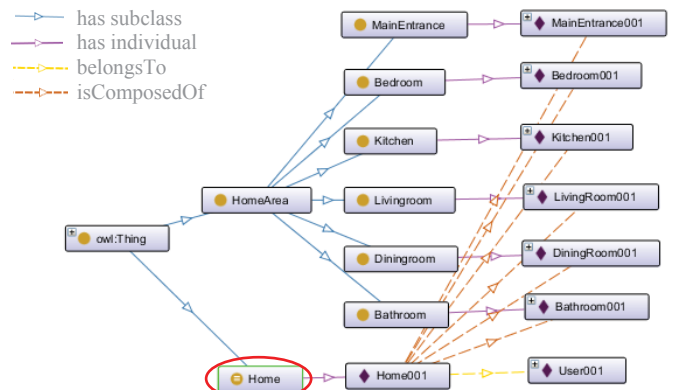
has subclass
has individual
belongsTo
isComposedOf

MainEntrance
MainEntrance001
Bedroom
Bedroom001
Kitchen
Kitchen001
owl:Thing
HomeArea
Livingroom
LivingRoom001
Diningroom
DiningRoom001
Bathroom
Bathroom001
Home
Home001
User001